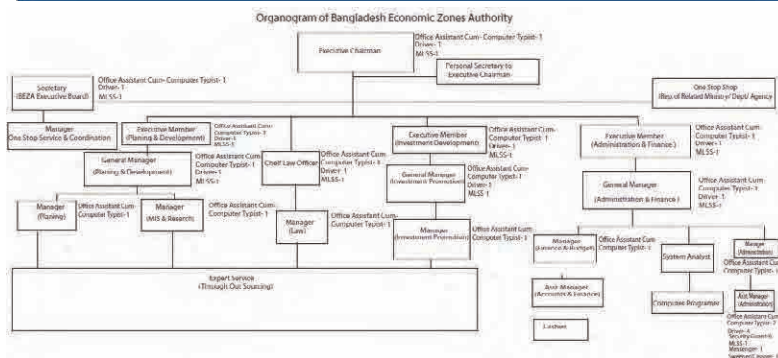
Organogram of Bangladesh Economic Zones Authority

Executive Chairman

Office Assistant Cum- Computer Typist- 1
Driver- 1
MLSS-1

Personal Secretary to Executive Chairman

Secretary (BEZA Executive Board)

Office Assistant Cum- Computer Typist- 1
Driver- 1
MLSS-1

One Stop Shop (Reps of Related Ministry/ Dept/ Agency)

Manager One Stop Service & Coordination

Executive Member (Planing & Development)

Office Assistant Cum- Computer Typist- 1
Driver-1
MLSS-1

General Manager (Planing & Development)

Office Assistant Cum- Computer Typist- 1
Driver- 1
MLSS-1

Manager (Planing)

Office Assistant Cum- Computer Typist- 1

Manager (MIS & Research)

Office Assistant Cum- Computer Typist- 1

Chief Law Officer

Office Assistant Cum- Computer Typist- 1
Driver-1
MLSS-1

Manager (Law)

Office Assistant Cum- Computer Typist- 1

Executive Member (Investment Development)

Office Assistant Cum- Computer Typist- 1
Driver- 1
MLSS-1

General Manager (Investment Promotion)

Office Assistant Cum- Computer Typist- 1
Driver- 1
MLSS-1

Manager (Investment Promotion)

Office Assistant Cum- Computer Typist- 1

Executive Member (Administration & Finance)

Office Assistant Cum- Computer Typist- 1
Driver- 1
MLSS-1

General Manager (Administration & Finance)

Office Assistant Cum- Computer Typist- 1
Driver- 1
MLSS-1

Manager (Finance & Budget)

Office Assistant Cum- Computer Typist- 1

System Analyst

Manager (Administration)

Office Assistant Cum- Computer Typist- 1

Asst. Manager (Accounts & Finance)

Computer Programmer

Asst. Manager (Administration)

Office Assistant Cum- Computer Typist- 2
Driver- 4
Security Guard- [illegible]
MLSS-1
Messenger- 1
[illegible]

Cashier

Expert Service (Through Out Sourcing)